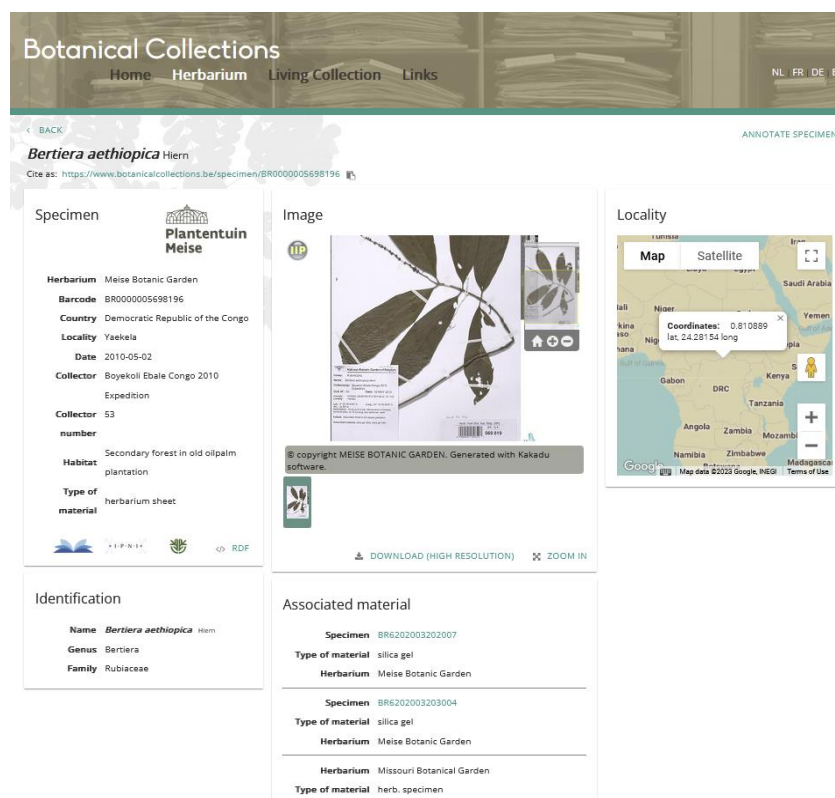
Botanical Collections

Home Herbarium Living Collection Links

NL FR DE E

‹ BACK

ANNOTATE SPECIMEN

Bertiera aethiopica Hiern

Cite as: https://www.botanicalcollections.be/specimen/BR0000005698196

Specimen

Plantentuin Meise

| | |
|---|---|
| Herbarium | Meise Botanic Garden |
| Barcode | BR0000005698196 |
| Country | Democratic Republic of the Congo |
| Locality | Yaekela |
| Date | 2010-05-02 |
| Collector | Boyekoli Ebale Congo 2010 Expedition |
| Collector number | 53 |
| Habitat | Secondary forest in old oilpalm plantation |
| Type of material | herbarium sheet |

IPNI RDF

Image

IIP

© copyright MEISE BOTANIC GARDEN. Generated with Kakadu software.

DOWNLOAD (HIGH RESOLUTION) ZOOM IN

Locality

Map Satellite

Coordinates: 0.810889 lat, 24.28154 long

Tunisia Iran Libya Egypt Saudi Arabia Mali Niger Yemen Nigeria Gabon DRC Kenya Tanzania Angola Zambia Mozambique Namibia Zimbabwe Botswana Madagascar

Google Map data ©2023 Google, INEGI Terms of Use

Identification

| | |
|---|---|
| Name | Bertiera aethiopica Hiern |
| Genus | Bertiera |
| Family | Rubiaceae |

Associated material

| | |
|---|---|
| Specimen | BR6202003202007 |
| Type of material | silica gel |
| Herbarium | Meise Botanic Garden |

| | |
|---|---|
| Specimen | BR6202003203004 |
| Type of material | silica gel |
| Herbarium | Meise Botanic Garden |

| | |
|---|---|
| Herbarium | Missouri Botanical Garden |
| Type of material | herb. specimen |